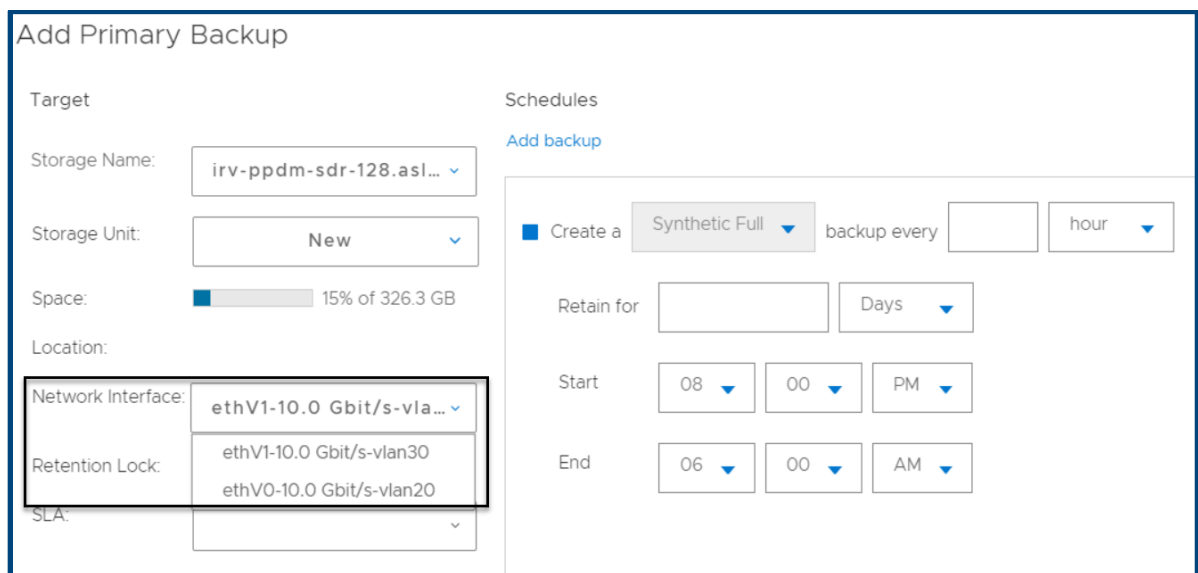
Add Primary Backup

Target

Storage Name: irv-ppdm-sdr-128.asl...

Storage Unit: New

Space: 15% of 326.3 GB

Location:

Network Interface: ethV1-10.0 Gbit/s-vla...

ethV1-10.0 Gbit/s-vlan30

Retention Lock:

ethV0-10.0 Gbit/s-vlan20

SLA:

Schedules

Add backup

Create a Synthetic Full backup every hour

Retain for Days

Start 08 00 PM

End 06 00 AM